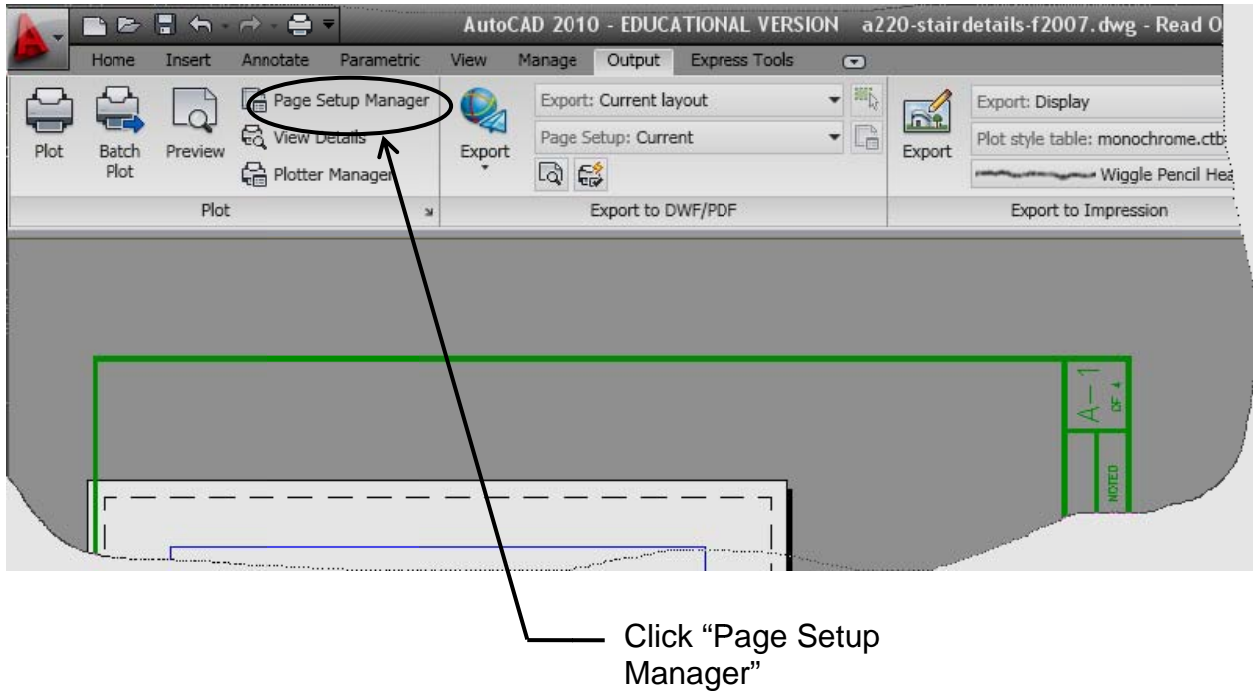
AutoCAD 2010 - EDUCATIONAL VERSION a220-stairdetails-f2007.dwg - Read O

Home Insert Annotate Parametric View Manage Output Express Tools

Plot
Batch Plot
Preview
Page Setup Manager
View Details
Plotter Manager
Plot

Export
Export: Current layout
Page Setup: Current
Export to DWF/PDF

Export
Export: Display
Plot style table: monochrome.ctb
Wiggle Pencil Hea
Export to Impression

A-1
OF 4
NOTED

Click "Page Setup Manager"